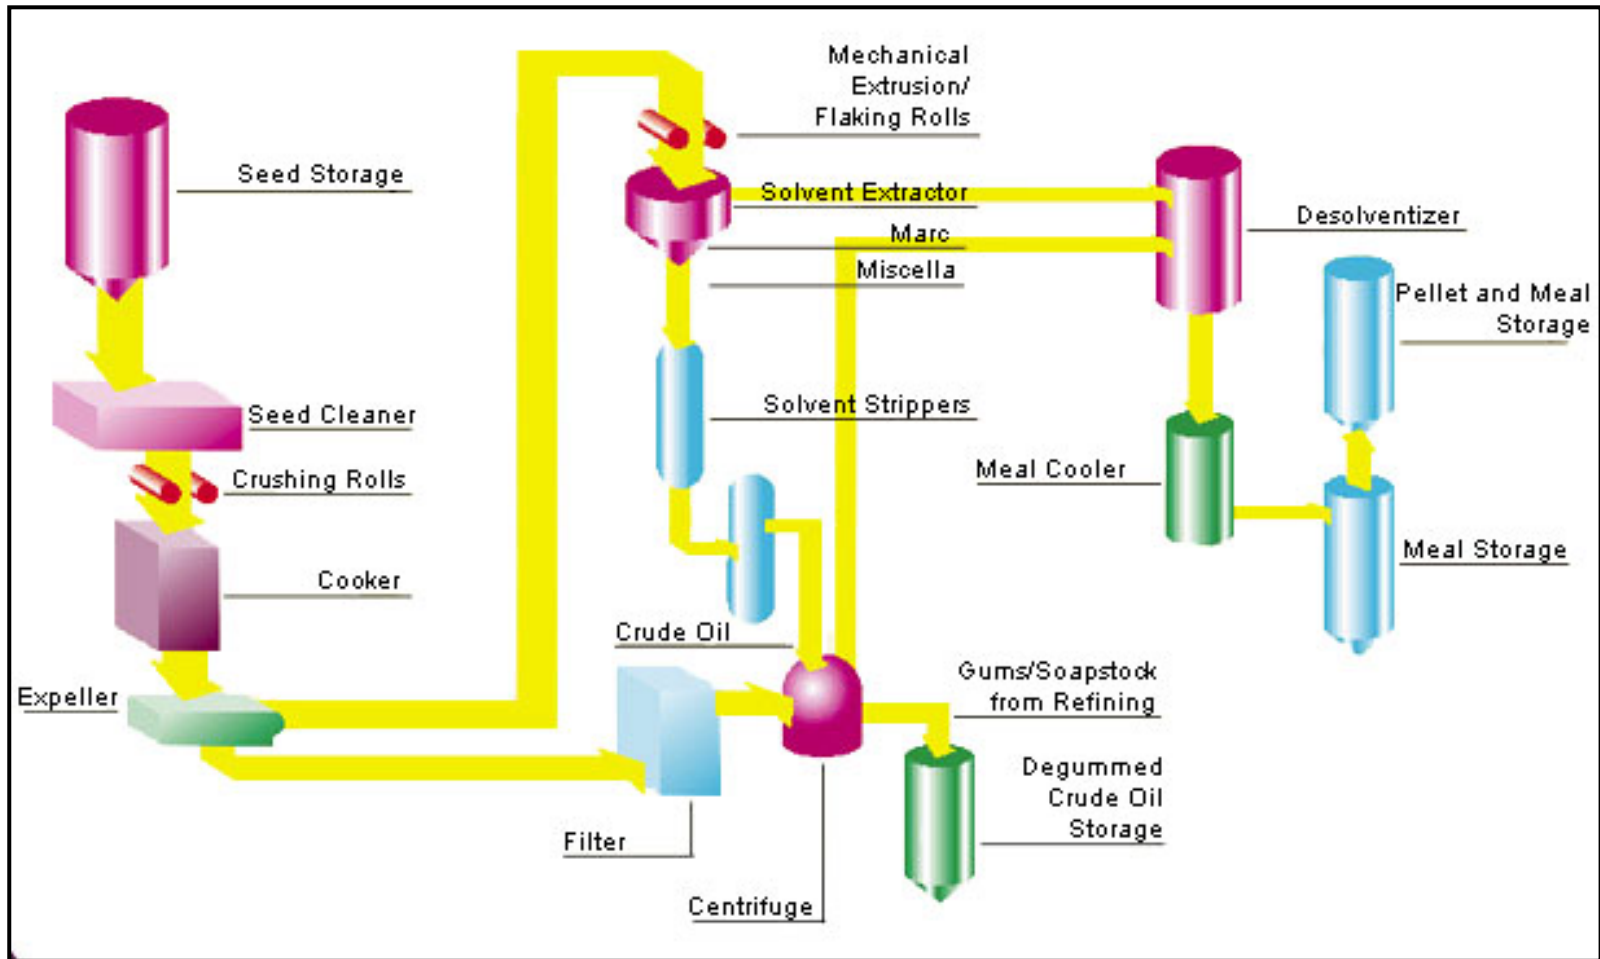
Mechanical Extrusion/ Flaking Rolls

Seed Storage

Solvent Extractor

Desolventizer

Marc

Miscella

Pellet and Meal Storage

Seed Cleaner

Solvent Strippers

Crushing Rolls

Meal Cooler

Meal Storage

Cooker

Crude Oil

Gums/Soapstock from Refining

Expeller

Degummed Crude Oil Storage

Filter

Centrifuge